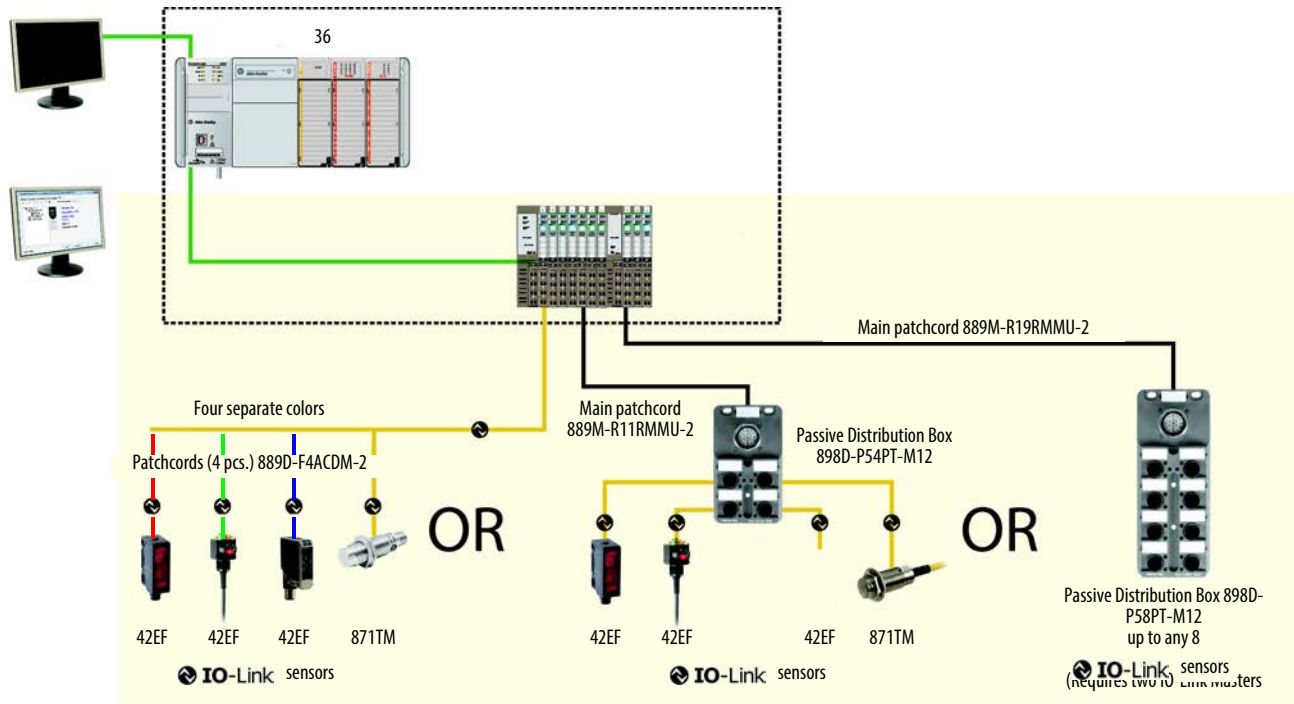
36

Main patchcord 889M-R19RMMU-2

Four separate colors

Main patchcord 889M-R11RMMU-2

Passive Distribution Box 898D-P54PT-M12

Patchcords (4 pcs.) 889D-F4ACDM-2

OR

OR

42EF 42EF 42EF 871TM

IO-Link sensors

42EF 42EF 42EF 871TM

IO-Link sensors

Passive Distribution Box 898D-P58PT-M12 up to any 8

IO-Link sensors

(requires two IO-Link Masters